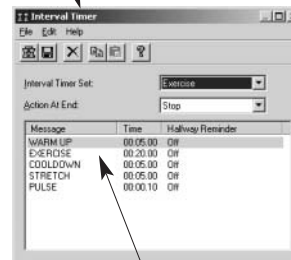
Interval Timer

File Edit Help

Interval Timer Set: Exercise

Action At End: Stop

| Message | Time | Halfway Reminder |
|---|---|---|
| WARM UP | 00:05:00 | Off |
| EXERCISE | 00:20:00 | Off |
| COOLDOWN | 00:05:00 | Off |
| STRETCH | 00:05:00 | Off |
| PULSE | 00:00:10 | Off |